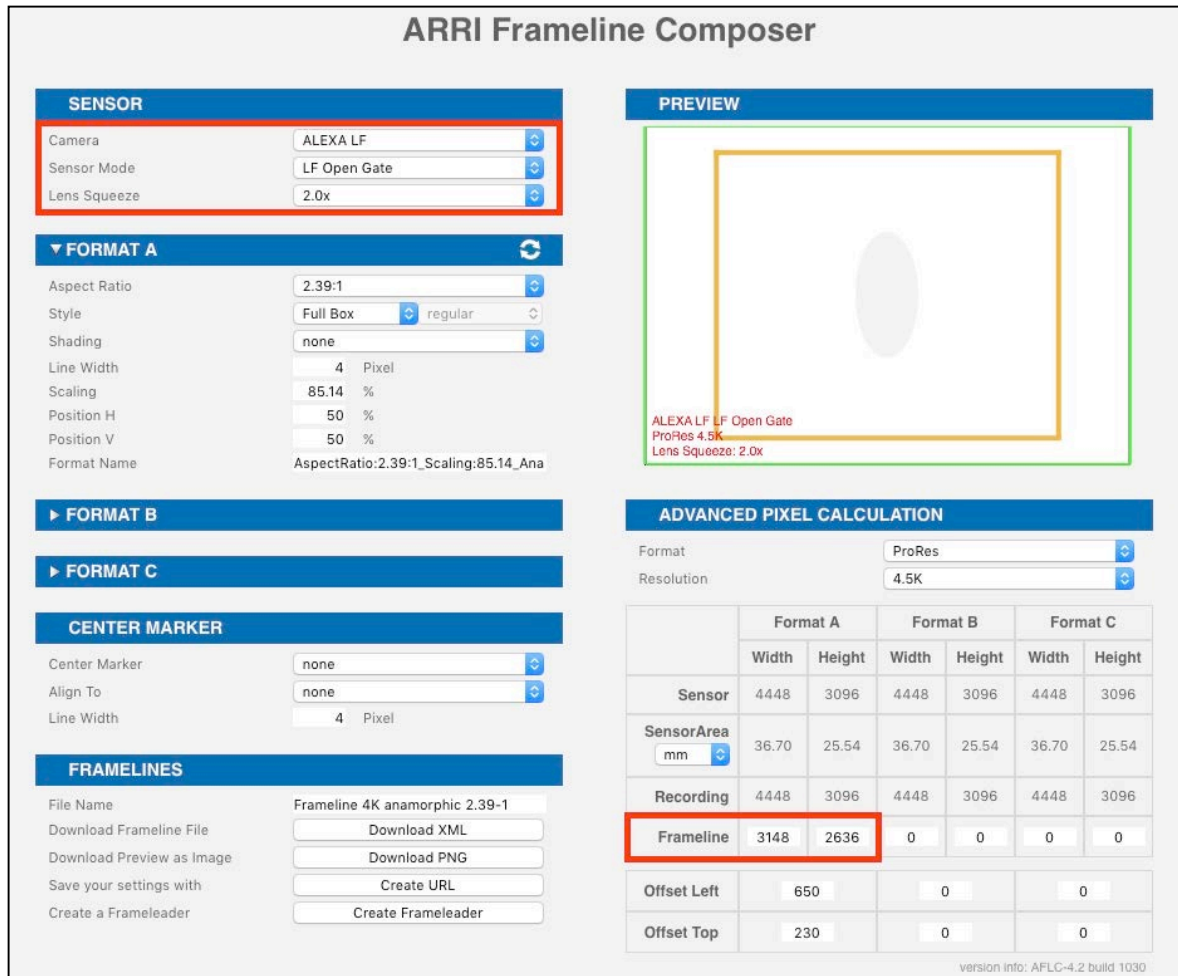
ARRI Frameline Composer

SENSOR

Camera ALEXA LF
Sensor Mode LF Open Gate
Lens Squeeze 2.0x

▼FORMAT A

Aspect Ratio 2.39:1
Style Full Box regular
Shading none
Line Width 4 Pixel
Scaling 85.14 %
Position H 50 %
Position V 50 %
Format Name AspectRatio:2.39:1_Scaling:85.14_Ana

▶ FORMAT B

▶ FORMAT C

CENTER MARKER

Center Marker none
Align To none
Line Width 4 Pixel

FRAMELINES

File Name Frameline 4K anamorphic 2.39-1
Download Frameline File Download XML
Download Preview as Image Download PNG
Save your settings with Create URL
Create a Frameleader Create Frameleader

PREVIEW

ALEXA LF LF Open Gate
ProRes 4.5K
Lens Squeeze: 2.0x

ADVANCED PIXEL CALCULATION

Format ProRes
Resolution 4.5K

| | Format A | | Format B | | Format C | |
|---|---|---|---|---|---|---|
| | Width | Height | Width | Height | Width | Height |
| Sensor | 4448 | 3096 | 4448 | 3096 | 4448 | 3096 |
| SensorArea mm | 36.70 | 25.54 | 36.70 | 25.54 | 36.70 | 25.54 |
| Recording | 4448 | 3096 | 4448 | 3096 | 4448 | 3096 |
| Frameline | 3148 | 2636 | 0 | 0 | 0 | 0 |

| | Format A | Format B | Format C |
|---|---|---|---|
| Offset Left | 650 | 0 | 0 |
| Offset Top | 230 | 0 | 0 |

version info: AFLC-4.2 build 1030